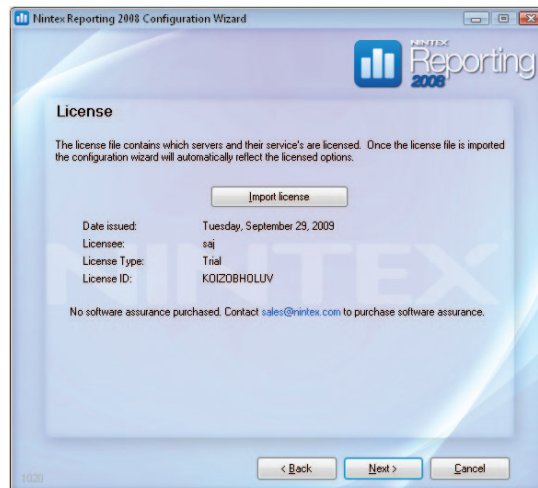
Nintex Reporting 2008 Configuration Wizard

NINTEX Reporting 2008

License

The license file contains which servers and their service's are licensed. Once the license file is imported the configuration wizard will automatically reflect the licensed options.

Import license

| | |
|---|---|
| Date issued: | Tuesday, September 29, 2009 |
| Licensee: | saj |
| License Type: | Trial |
| License ID: | KOIZOBHOLUV |

No software assurance purchased. Contact sales@nintex.com to purchase software assurance.

NINTEX

1020

< Back    Next >    Cancel